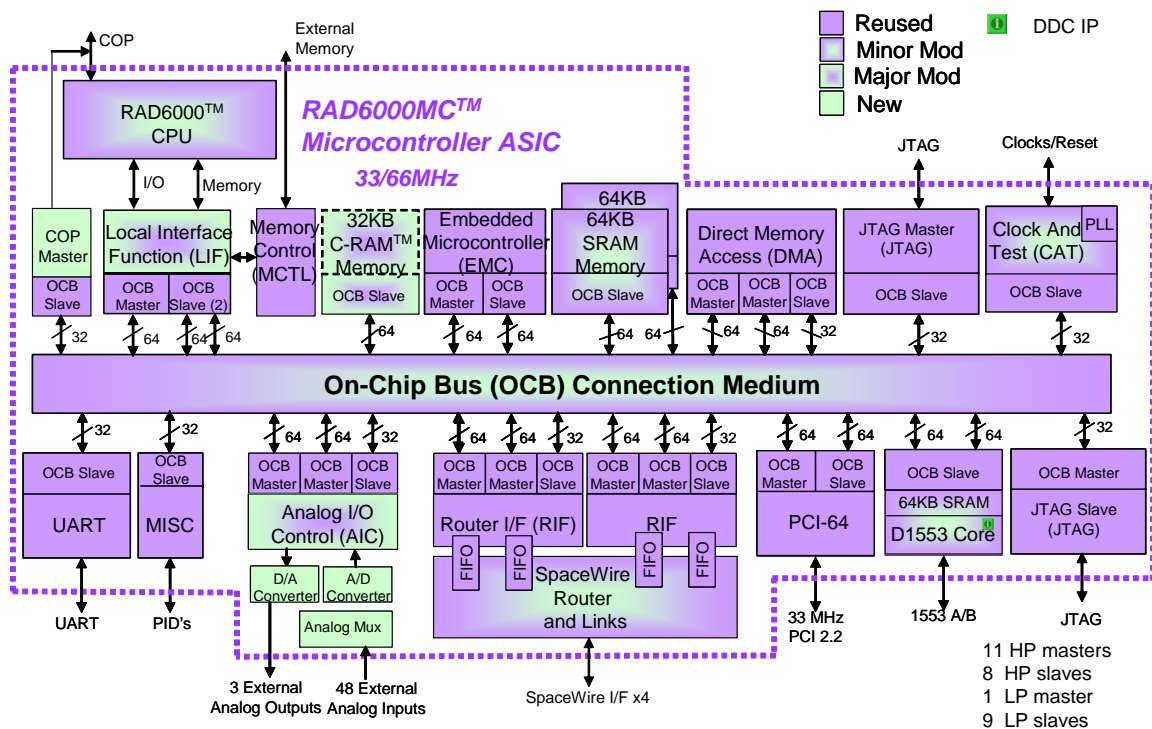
Reused
Minor Mod
Major Mod
New
DDC IP

COP
External Memory

RAD6000$^{TM}$ CPU

$RAD6000MC^{TM}$ Microcontroller ASIC
33/66MHz

I/O
Memory

JTAG
Clocks/Reset

COP Master
OCB Slave

Local Interface Function (LIF)
OCB Master
OCB Slave (2)

Memory Control (MCTL)

32KB C-RAM$^{TM}$ Memory
OCB Slave

Embedded Microcontroller (EMC)
OCB Master
OCB Slave

64KB
64KB SRAM Memory
OCB Slave

Direct Memory Access (DMA)
OCB Master
OCB Master
OCB Slave

JTAG Master (JTAG)
OCB Slave

Clock And Test (CAT)
PLL
OCB Slave

32
64
64
64
64
64
64
64
64
64
64
32
32
32

On-Chip Bus (OCB) Connection Medium

32
32
64
64
32
64
64
32
64
64
32
64
64
64
64
32

OCB Slave
UART

OCB Slave
MISC

OCB Master
OCB Master
OCB Slave
Analog I/O Control (AIC)

OCB Master
OCB Master
OCB Slave
Router I/F (RIF)

OCB Master
OCB Master
OCB Slave
RIF

FIFO
FIFO
FIFO
FIFO
SpaceWire Router and Links

OCB Master
OCB Slave
PCI-64

OCB Slave
64KB SRAM
D1553 Core

OCB Master
JTAG Slave (JTAG)

D/A Converter
A/D Converter
Analog Mux

UART
PID's
3 External Analog Outputs
48 External Analog Inputs
SpaceWire I/F x4
33 MHz PCI 2.2
1553 A/B
JTAG

11 HP masters
8 HP slaves
1 LP master
9 LP slaves